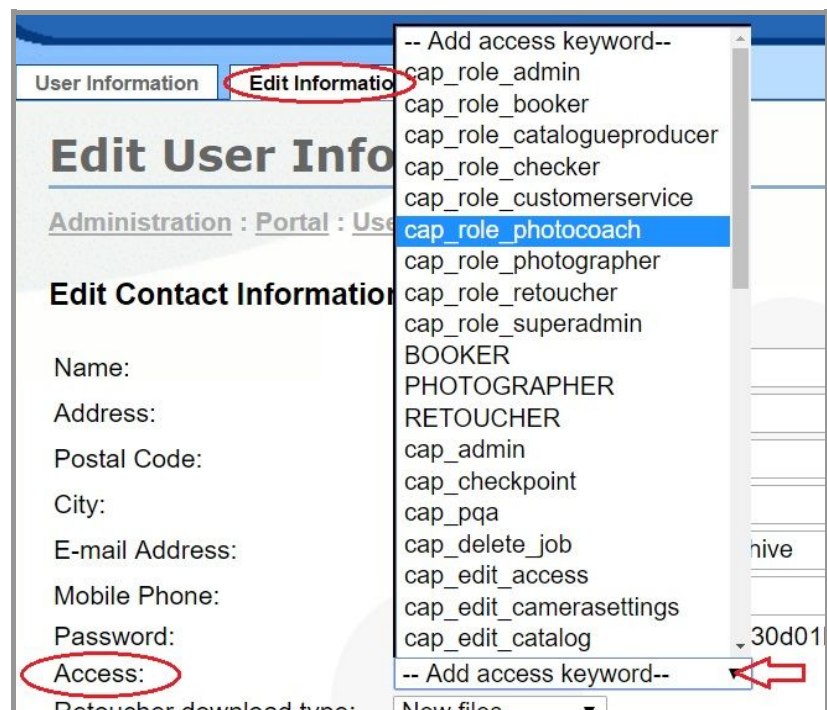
User Information
Edit Informatio

Edit User Info

Administration : Portal : Use

Edit Contact Information

Name:
Address:
Postal Code:
City:
E-mail Address:
Mobile Phone:
Password:
Access:
Retoucher download type:

-- Add access keyword--
cap_role_admin
cap_role_booker
cap_role_catalogueproducer
cap_role_checker
cap_role_customerservice
cap_role_photocoach
cap_role_photographer
cap_role_retoucher
cap_role_superadmin
BOOKER
PHOTOGRAPHER
RETOUCHER
cap_admin
cap_checkpoint
cap_pqa
cap_delete_job
cap_edit_access
cap_edit_camerasettings
cap_edit_catalog

hive
30d01

-- Add access keyword--
New files